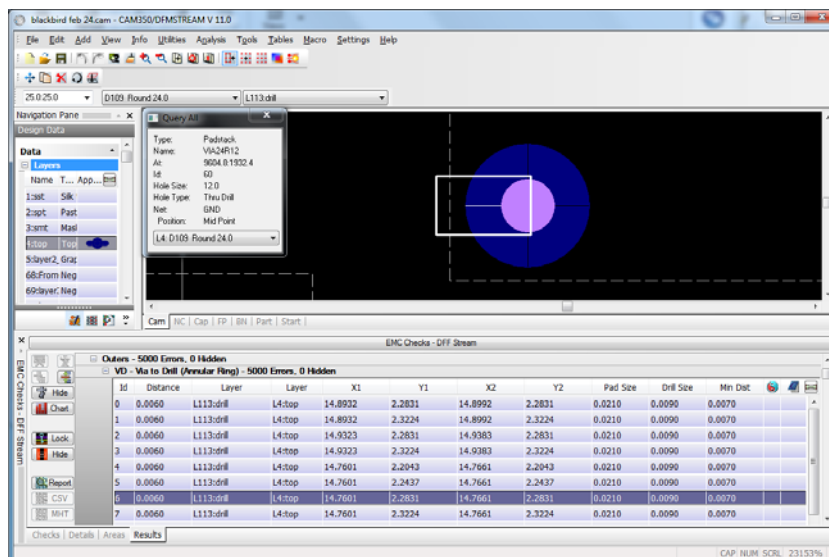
blackbird feb 24.cam - CAM350/DFMSTREAM V 11.0

File Edit Add View Info Utilities Analysis Tools Tables Macro Settings Help

25.0:25.0 D109: Round 24.0 L113:drill

Navigation Pane
Design Data

Data

Layers

Name T... App...

1:sst Silk
2:spt Past
3:smt Masl
4:top Top
5:layer2_Grap
68:From Neg
69:layer Neg

Query All

Type: Padstack
Name: VIA24R12
At: 9604.8:1932.4
Id: 60
Hole Size: 12.0
Hole Type: Thru Drill
Net: GND
Position: Mid Point

L4: D109: Round 24.0

Cam NC Cap FP BN Part Start

EMC Checks - DFF Stream

EMC Checks - DFF Stream

Outers - 5000 Errors, 0 Hidden
VD - Via to Drill (Annular Ring) - 5000 Errors, 0 Hidden

Hide
Chart
Lock
Hide
Report
CSV
MHT

| Id | Distance | Layer | Layer | X1 | Y1 | X2 | Y2 | Pad Size | Drill Size | Min Dist |
|---|---|---|---|---|---|---|---|---|---|---|
| 0 | 0.0060 | L113:drill | L4:top | 14.8932 | 2.2831 | 14.8992 | 2.2831 | 0.0210 | 0.0090 | 0.0070 |
| 1 | 0.0060 | L113:drill | L4:top | 14.8932 | 2.3224 | 14.8992 | 2.3224 | 0.0210 | 0.0090 | 0.0070 |
| 2 | 0.0060 | L113:drill | L4:top | 14.9323 | 2.2831 | 14.9383 | 2.2831 | 0.0210 | 0.0090 | 0.0070 |
| 3 | 0.0060 | L113:drill | L4:top | 14.9323 | 2.3224 | 14.9383 | 2.3224 | 0.0210 | 0.0090 | 0.0070 |
| 4 | 0.0060 | L113:drill | L4:top | 14.7601 | 2.2043 | 14.7661 | 2.2043 | 0.0210 | 0.0090 | 0.0070 |
| 5 | 0.0060 | L113:drill | L4:top | 14.7601 | 2.2437 | 14.7661 | 2.2437 | 0.0210 | 0.0090 | 0.0070 |
| 6 | 0.0060 | L113:drill | L4:top | 14.7601 | 2.2831 | 14.7661 | 2.2831 | 0.0210 | 0.0090 | 0.0070 |
| 7 | 0.0060 | L113:drill | L4:top | 14.7601 | 2.3224 | 14.7661 | 2.3224 | 0.0210 | 0.0090 | 0.0070 |

Checks Details Areas Results

CAP NUM SCRL 23153%